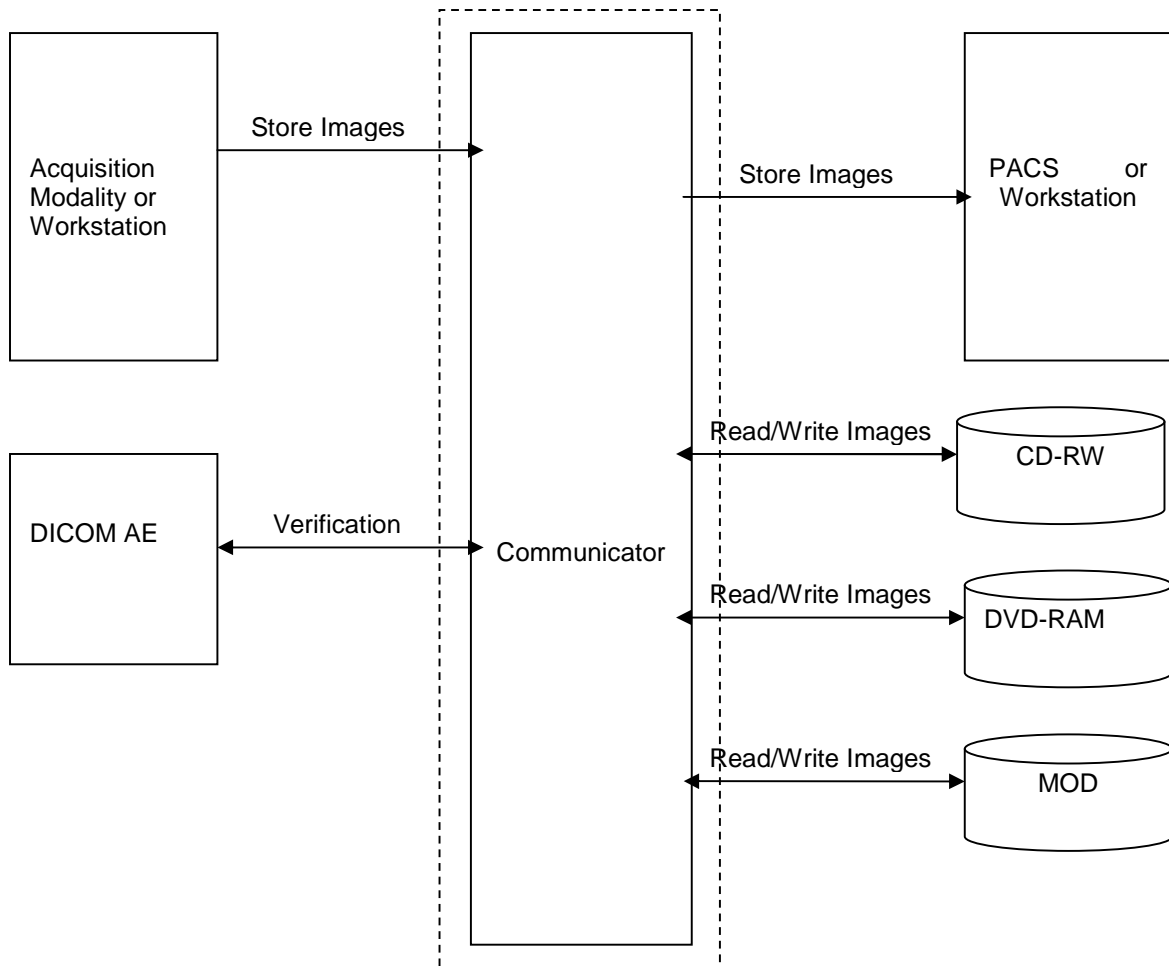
Acquisition Modality or Workstation

Store Images

Communicator

Store Images

PACS or Workstation

DICOM AE

Verification

Read/Write Images

CD-RW

Read/Write Images

DVD-RAM

Read/Write Images

MOD